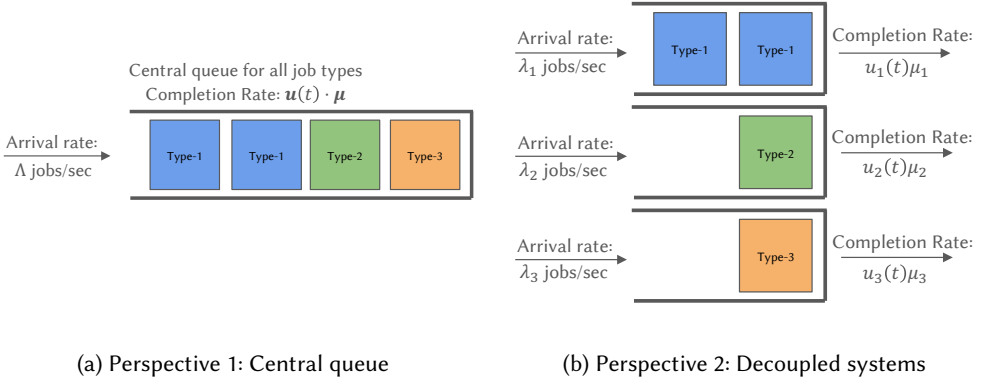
Central queue for all job types
Completion Rate: $\boldsymbol{u}(t) \cdot \boldsymbol{\mu}$

Arrival rate:
$\Lambda$ jobs/sec

Type-1
Type-1
Type-2
Type-3

(a) Perspective 1: Central queue

Arrival rate:
$\lambda_1$ jobs/sec

Type-1
Type-1

Completion Rate:
$u_1(t)\mu_1$

Arrival rate:
$\lambda_2$ jobs/sec

Type-2

Completion Rate:
$u_2(t)\mu_2$

Arrival rate:
$\lambda_3$ jobs/sec

Type-3

Completion Rate:
$u_3(t)\mu_3$

(b) Perspective 2: Decoupled systems